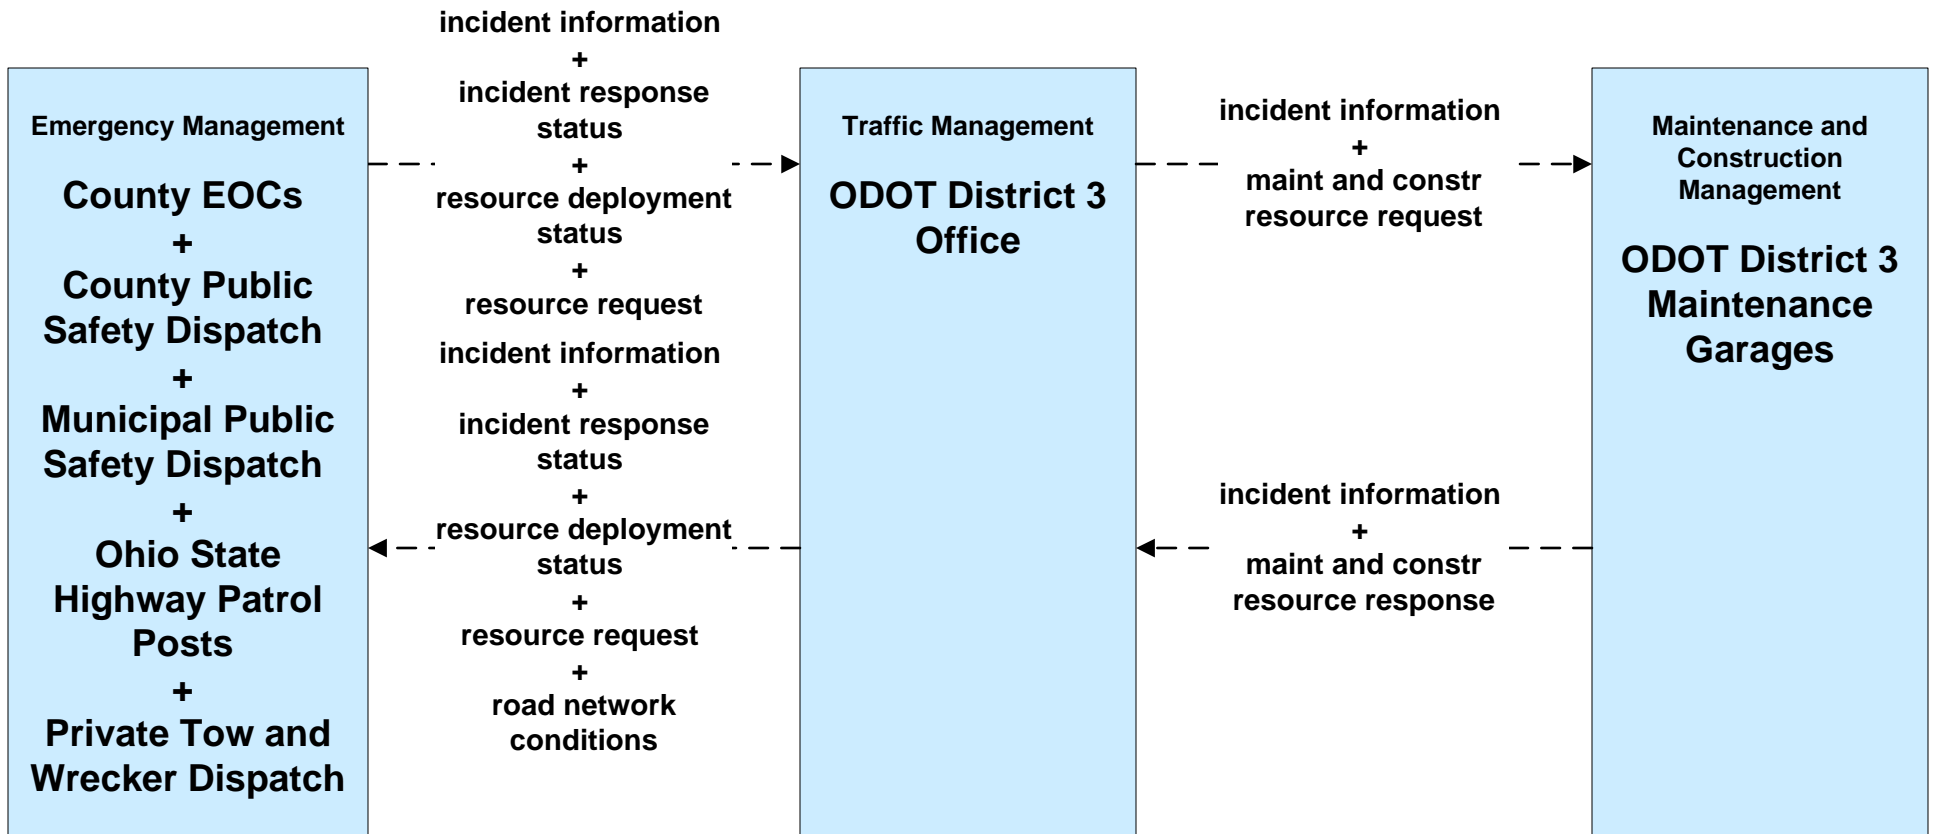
Emergency Management

County EOCs
+
County Public Safety Dispatch
+
Municipal Public Safety Dispatch
+
Ohio State Highway Patrol Posts
+
Private Tow and Wrecker Dispatch

incident information
+
incident response status
+
resource deployment status
+
resource request

incident information
+
incident response status
+
resource deployment status
+
resource request
+
road network conditions

Traffic Management

ODOT District 3 Office

incident information
+
maint and constr resource request

incident information
+
maint and constr resource response

Maintenance and Construction Management

ODOT District 3 Maintenance Garages